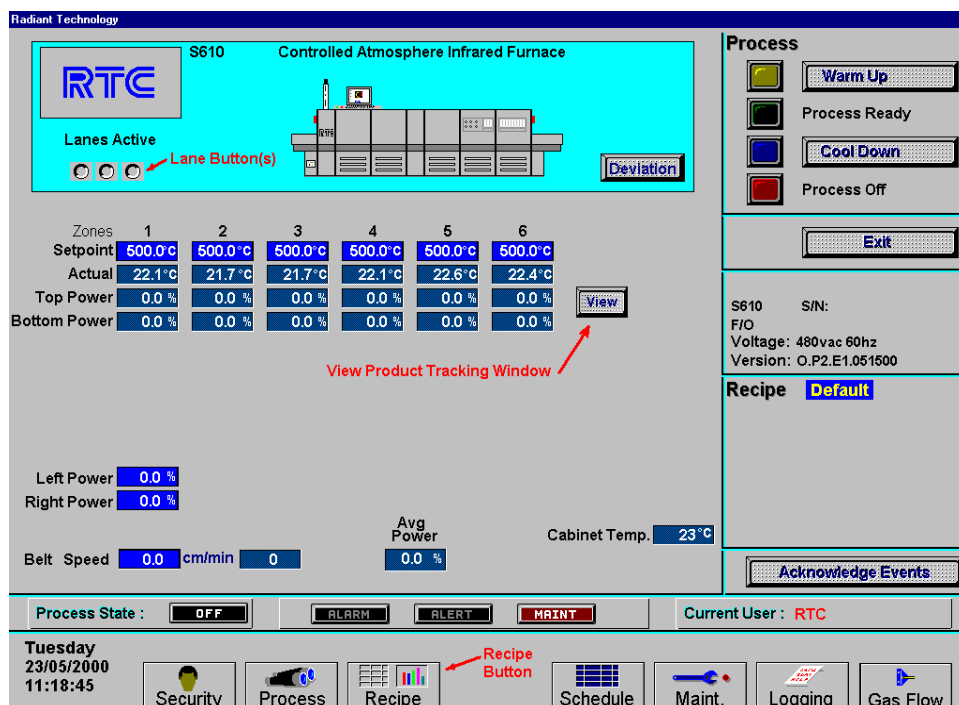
Radiant Technology

RTC

S610 Controlled Atmosphere Infrared Furnace

RTC

Lanes Active

Lane Button(s)

Deviation

Process

Warm Up

Process Ready

Cool Down

Process Off

Exit

| Zones | 1 | 2 | 3 | 4 | 5 | 6 |
|---|---|---|---|---|---|---|
| Setpoint | 500.0°C | 500.0°C | 500.0°C | 500.0°C | 500.0°C | 500.0°C |
| Actual | 22.1°C | 21.7°C | 21.7°C | 22.1°C | 22.6°C | 22.4°C |
| Top Power | 0.0 % | 0.0 % | 0.0 % | 0.0 % | 0.0 % | 0.0 % |
| Bottom Power | 0.0 % | 0.0 % | 0.0 % | 0.0 % | 0.0 % | 0.0 % |

View

View Product Tracking Window

S610 S/N:
F/O
Voltage: 480vac 60hz
Version: O.P2.E1.051500

Recipe Default

Left Power 0.0 %
Right Power 0.0 %

Avg Power 0.0 %

Cabinet Temp. 23°C

Belt Speed 0.0 cm/min 0

Acknowledge Events

Process State : OFF ALARM ALERT MAINT

Current User : RTC

Tuesday
23/05/2000
11:18:45

Recipe Button

Security Process Recipe Schedule Maint. Logging Gas Flow